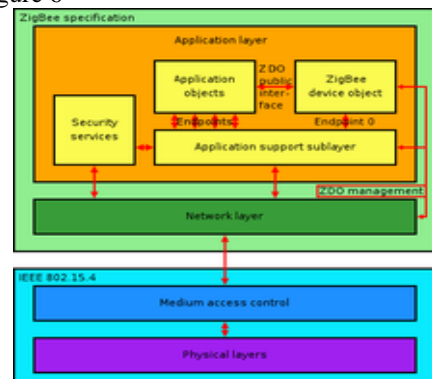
gure 6

ZigBee specification

Application layer

Application objects

ZDO public interface

ZigBee device object

Security services

Endpoints

Endpoint 0

Application support sublayer

ZDO management

Network layer

IEEE 802.15.4

Medium access control

Physical layers